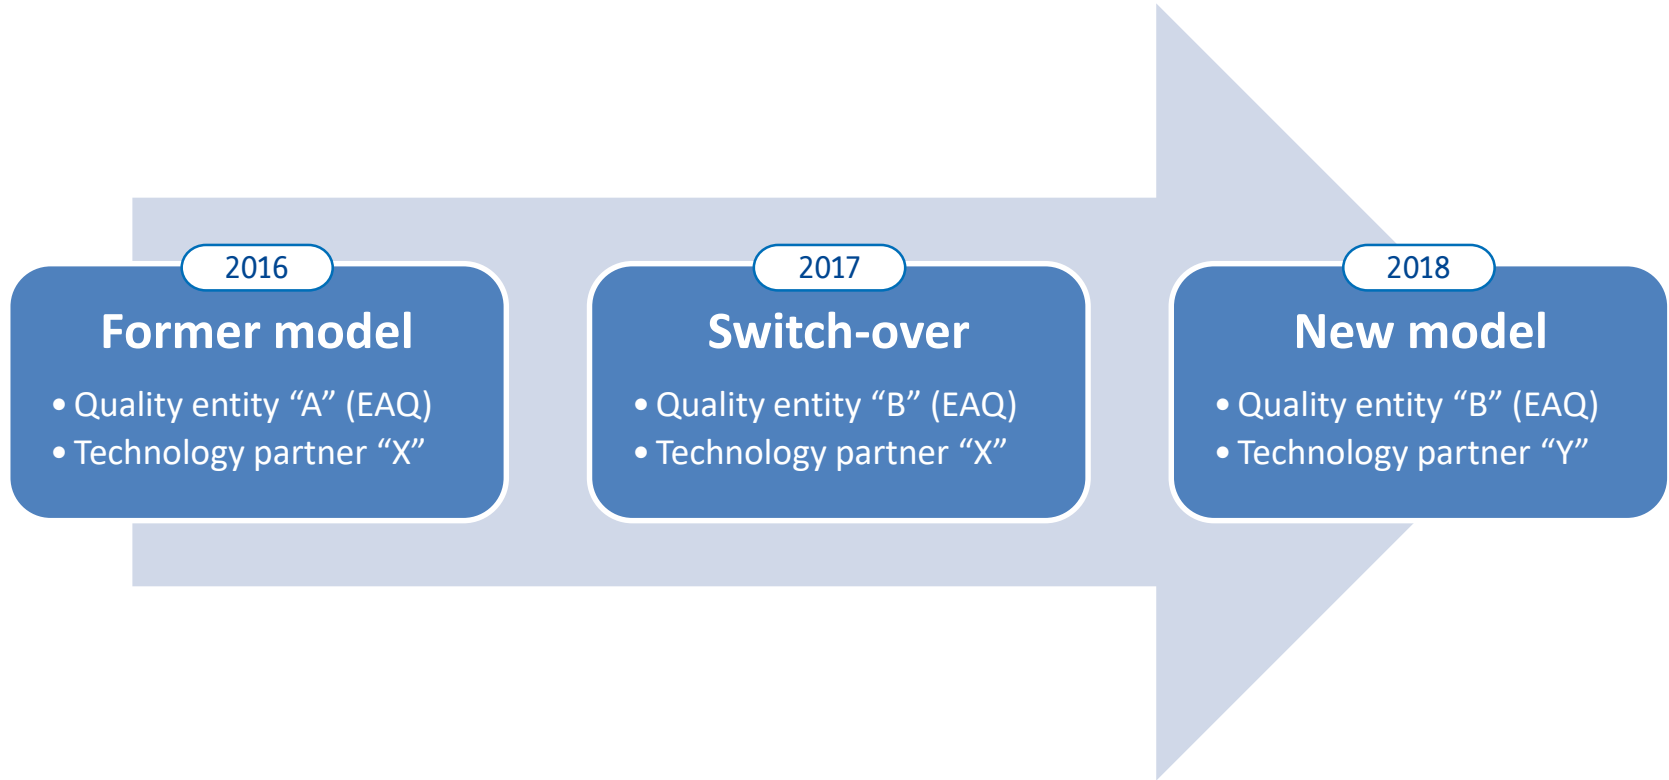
2016

Former model

• Quality entity “A” (EAQ)
• Technology partner “X”

2017

Switch-over

• Quality entity “B” (EAQ)
• Technology partner “X”

2018

New model

• Quality entity “B” (EAQ)
• Technology partner “Y”